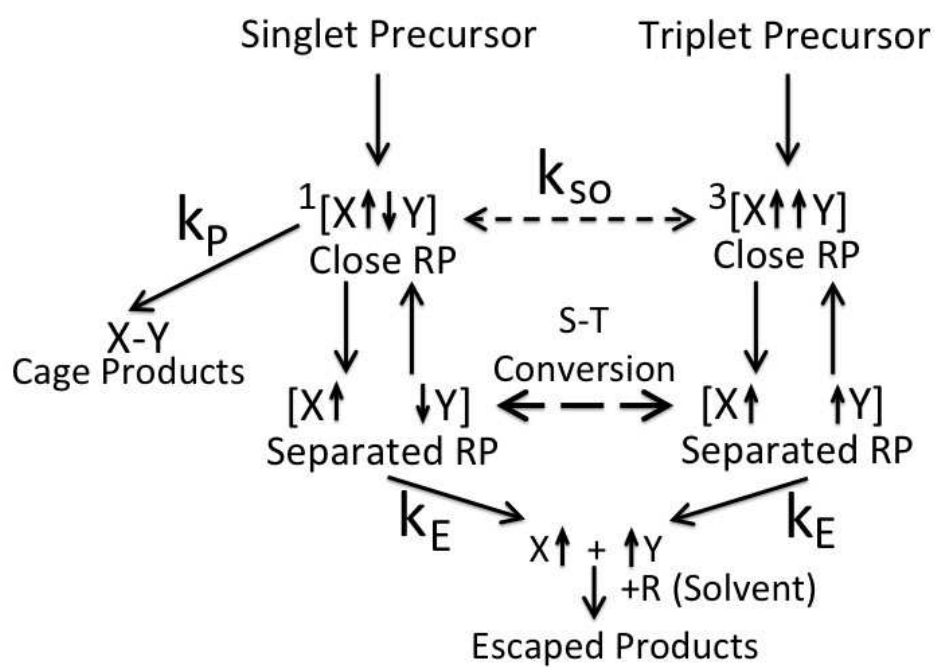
Singlet Precursor

Triplet Precursor

$^{1}[X\uparrow\downarrow Y]$
Close RP

$k_{SO}$

$^{3}[X\uparrow\uparrow Y]$
Close RP

$k_P$

X-Y
Cage Products

S-T
Conversion

$[X\uparrow \quad \downarrow Y]$
Separated RP

$[X\uparrow \quad \uparrow Y]$
Separated RP

$k_E$

$k_E$

$X\uparrow + \uparrow Y$
+R (Solvent)

Escaped Products